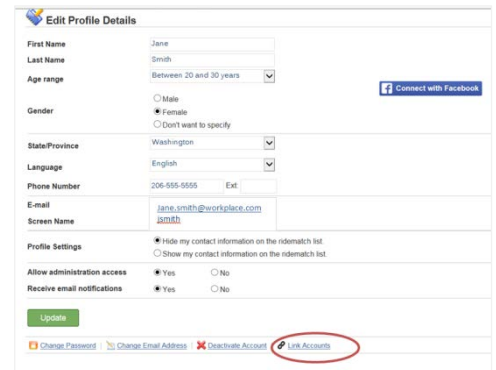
Edit Profile Details

| | |
|---|---|
| First Name | Jane |
| Last Name | Smith |
| Age range | Between 20 and 30 years |
| Gender | Male<br>Female<br>Don't want to specify |
| State/Province | Washington |
| Language | English |
| Phone Number | 206-555-5555 Ext |
| E-mail | Jane.smith@workplace.com |
| Screen Name | jsmith |
| Profile Settings | Hide my contact information on the ridematch list.<br>Show my contact information on the ridematch list. |
| Allow administration access | Yes No |
| Receive email notifications | Yes No |

Connect with Facebook

Update

Change Password | Change Email Address | Deactivate Account | Link Accounts